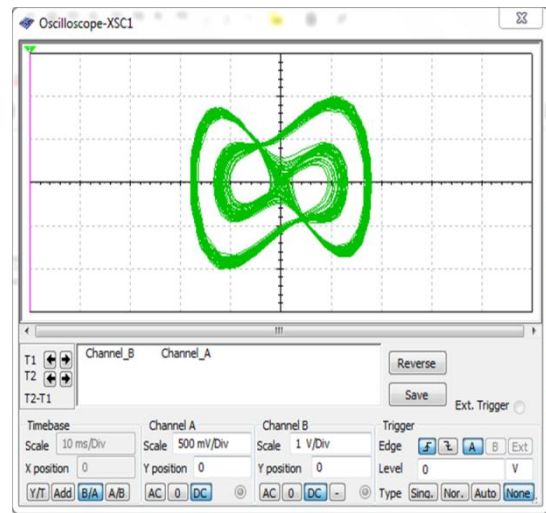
Oscilloscope-XSC1

T1
T2
T2-T1

Channel_B Channel_A

Reverse

Save

Ext. Trigger

Timebase
Scale 10 ms/Div
X position 0
Y/T Add B/A A/B

Channel A
Scale 500 mV/Div
Y position 0
AC 0 DC

Channel B
Scale 1 V/Div
Y position 0
AC 0 DC -

Trigger
Edge A B Ext
Level 0 V
Type Sing. Nor. Auto None